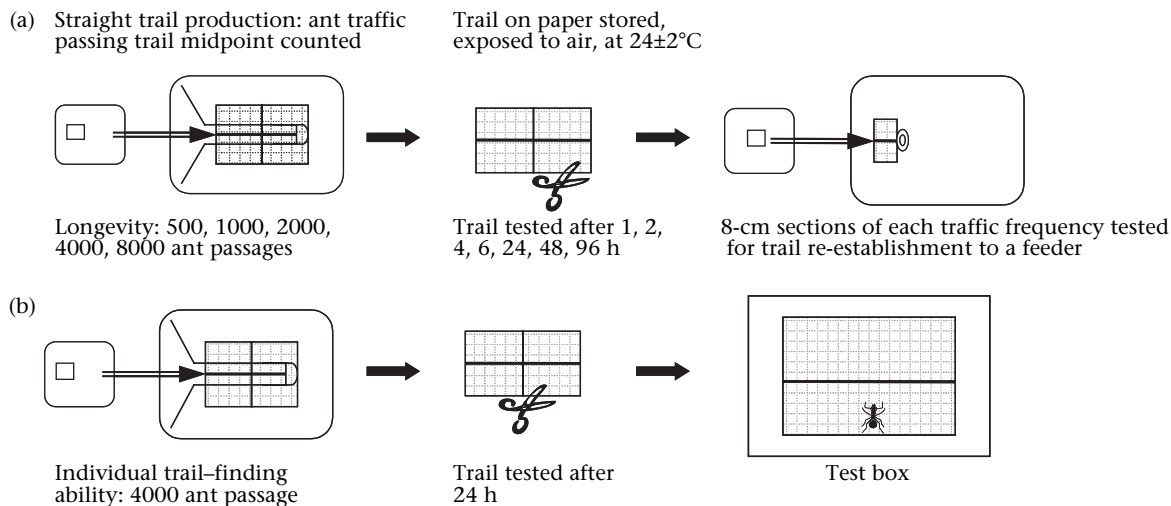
(a) Straight trail production: ant traffic passing trail midpoint counted

Trail on paper stored, exposed to air, at 24±2°C

Longevity: 500, 1000, 2000, 4000, 8000 ant passages

Trail tested after 1, 2, 4, 6, 24, 48, 96 h

8-cm sections of each traffic frequency tested for trail re-establishment to a feeder

(b)

Individual trail–finding ability: 4000 ant passage

Trail tested after 24 h

Test box